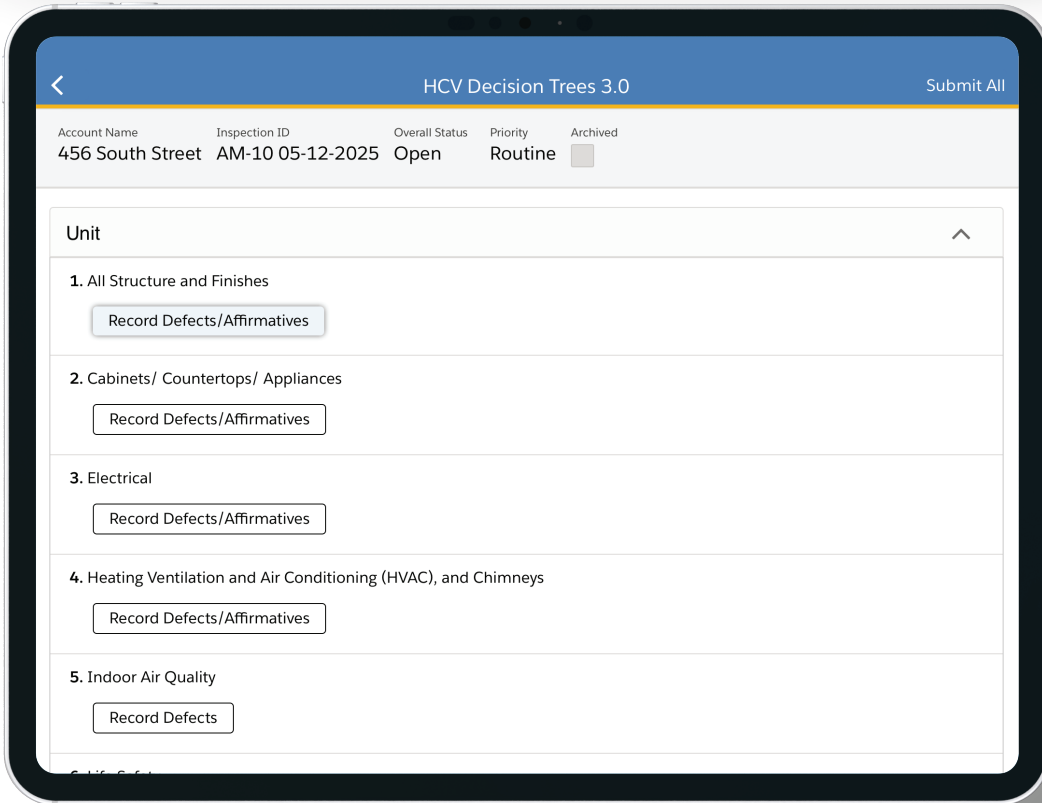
HCV Decision Trees 3.0

Submit All

| Account Name | Inspection ID | Overall Status | Priority | Archived |
|---|---|---|---|---|
| 456 South Street | AM-10 05-12-2025 | Open | Routine | |

Unit

1. All Structure and Finishes

Record Defects/Affirmatives

2. Cabinets/ Countertops/ Appliances

Record Defects/Affirmatives

3. Electrical

Record Defects/Affirmatives

4. Heating Ventilation and Air Conditioning (HVAC), and Chimneys

Record Defects/Affirmatives

5. Indoor Air Quality

Record Defects

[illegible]